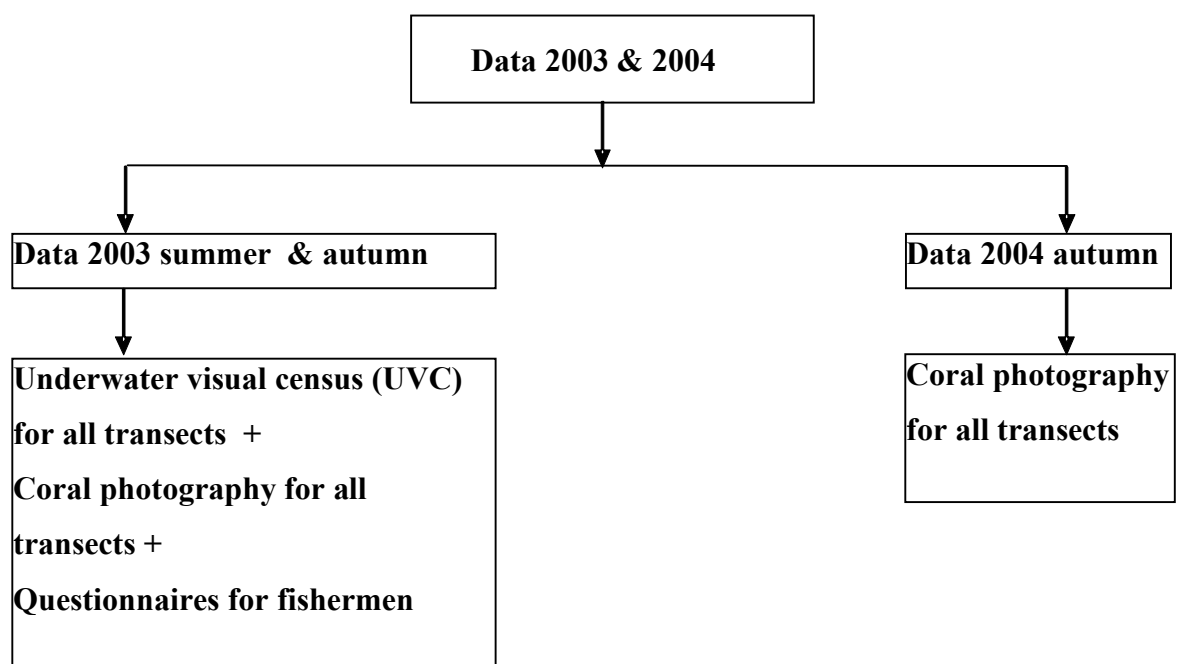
Data 2003 & 2004

Data 2003 summer & autumn

Data 2004 autumn

Underwater visual census (UVC) for all transects + Coral photography for all transects + Questionnaires for fishermen

Coral photography for all transects